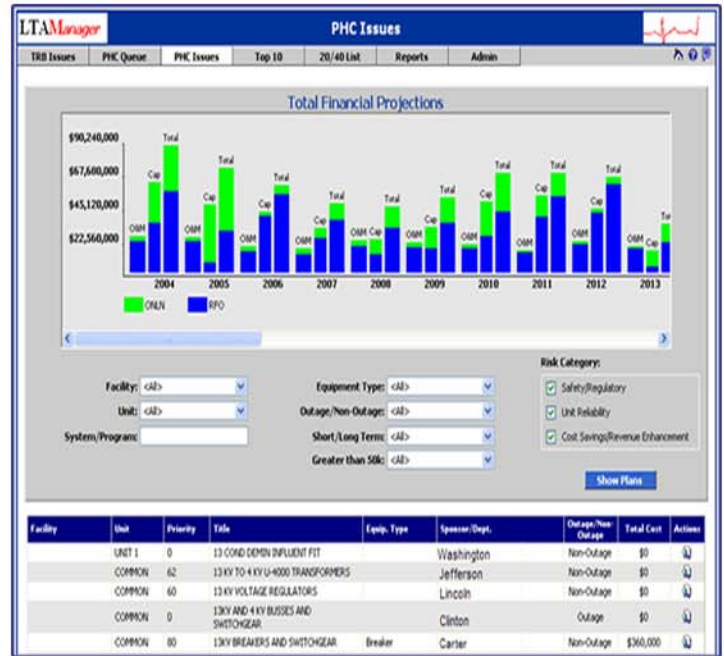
LTAManager

PHC Issues

TRB Issues | PHC Queue | PHC Issues | Top 10 | 20/40 List | Reports | Admin

Total Financial Projections

$90,240,000
$67,600,000
$45,120,000
$22,560,000

O&M Cap Total
2004 2005 2006 2007 2008 2009 2010 2011 2012 2013

ONLN RFO

Facility: <All>
Unit: <All>
System/Program:
Equipment Type: <All>
Outage/Non-Outage: <All>
Short/Long Term: <All>
Greater than 50k: <All>

Risk Category:
Safety/Regulatory
Unit Reliability
Cost Savings/Revenue Enhancement

Show Plans

| Facility | Unit | Priority | Title | Equip. Type | Sponsor/Dept. | Outage/Non-Outage | Total Cost | Actions |
|---|---|---|---|---|---|---|---|---|
| | UNIT 1 | 0 | 13 COND DEMIN INFLUENT FIT | | Washington | Non-Outage | $0 | |
| | COMMON | 62 | 13 KV TO 4 KV U-4000 TRANSFORMERS | | Jefferson | Non-Outage | $0 | |
| | COMMON | 60 | 13 KV VOLTAGE REGULATORS | | Lincoln | Non-Outage | $0 | |
| | COMMON | 0 | 13KV AND 4 KV BUSSES AND SWITCHGEAR | | Clinton | Outage | $0 | |
| | COMMON | 80 | 13KV BREAKERS AND SWITCHGEAR | Breaker | Carter | Non-Outage | $360,000 | |